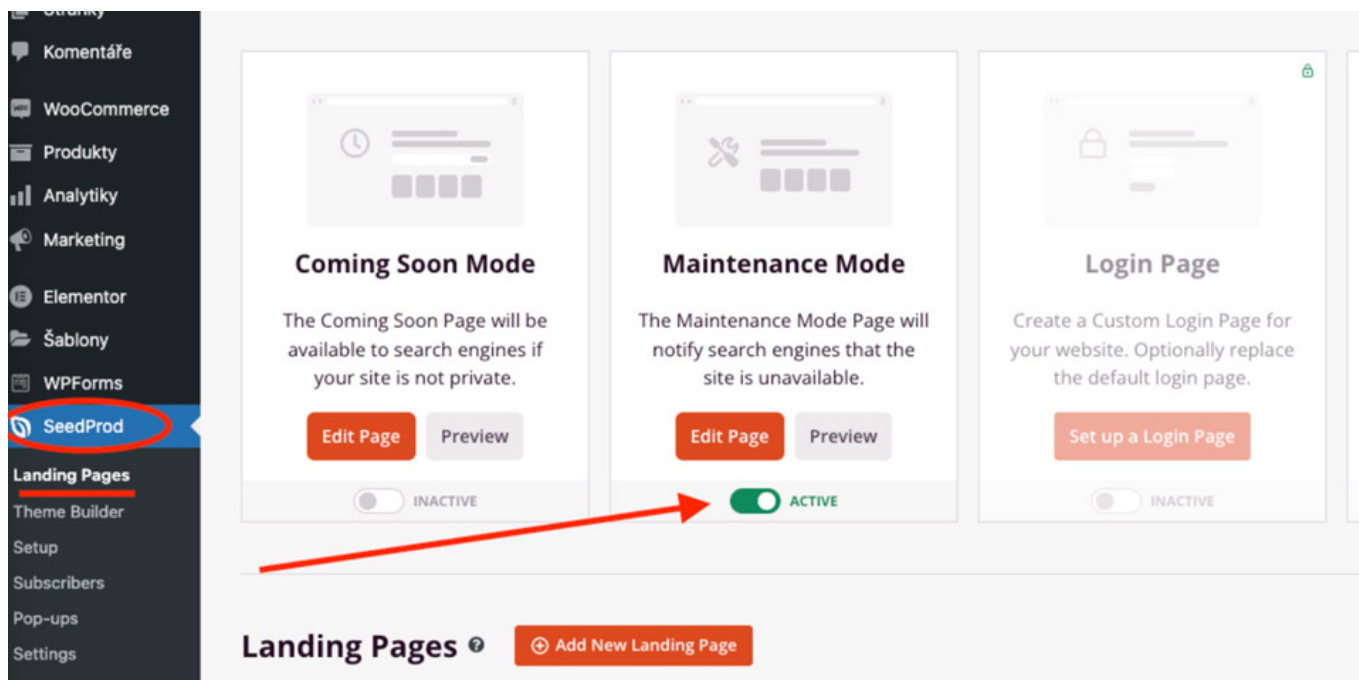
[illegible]
Komentáře
WooCommerce
Produkty
Analytiky
Marketing
Elementor
Šablony
WPForms
SeedProd
Landing Pages
Theme Builder
Setup
Subscribers
Pop-ups
Settings

Coming Soon Mode

The Coming Soon Page will be available to search engines if your site is not private.

Edit Page
Preview
INACTIVE

Maintenance Mode

The Maintenance Mode Page will notify search engines that the site is unavailable.

Edit Page
Preview
ACTIVE

Login Page

Create a Custom Login Page for your website. Optionally replace the default login page.

Set up a Login Page
INACTIVE

Landing Pages

Add New Landing Page